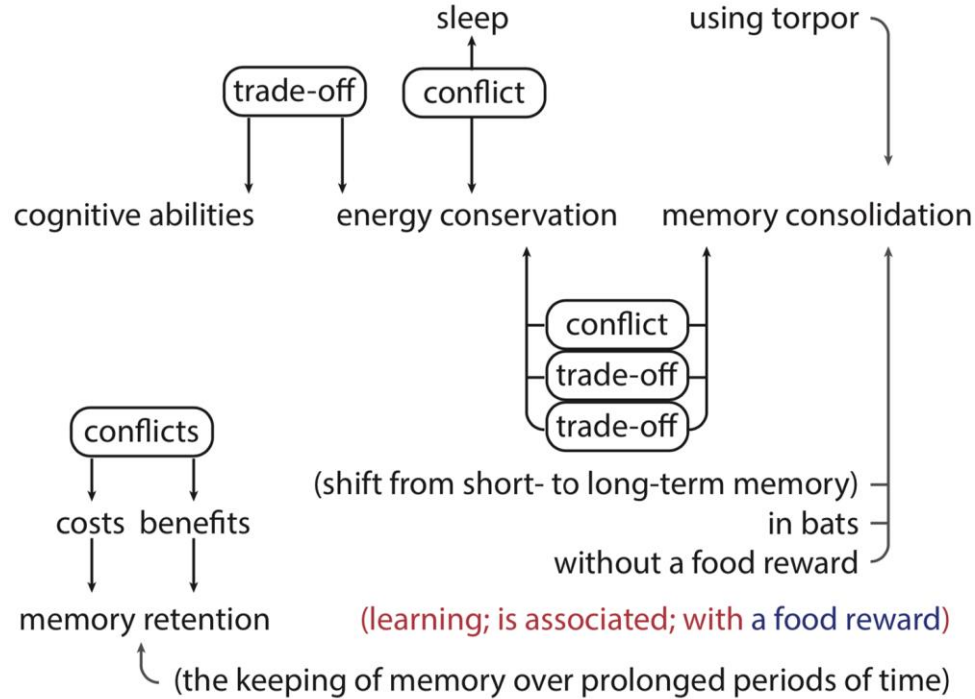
sleep

using torpor

trade-off

conflict

cognitive abilities

energy conservation

memory consolidation

conflict

trade-off

trade-off

conflicts

(shift from short- to long-term memory)

in bats

costs benefits

without a food reward

memory retention

(learning; is associated; with a food reward)

(the keeping of memory over prolonged periods of time)